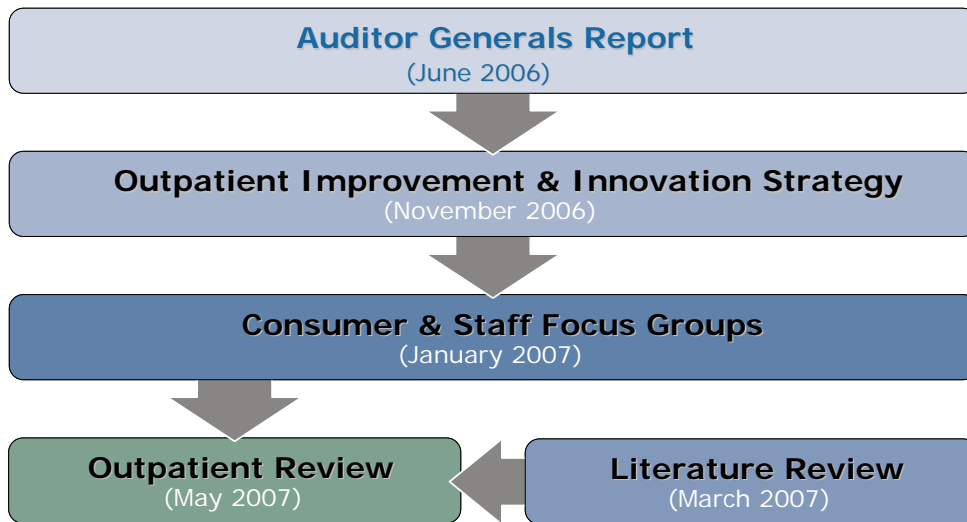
Auditor Generals Report
(June 2006)

Outpatient Improvement & Innovation Strategy
(November 2006)

Consumer & Staff Focus Groups
(January 2007)

Outpatient Review
(May 2007)

Literature Review
(March 2007)